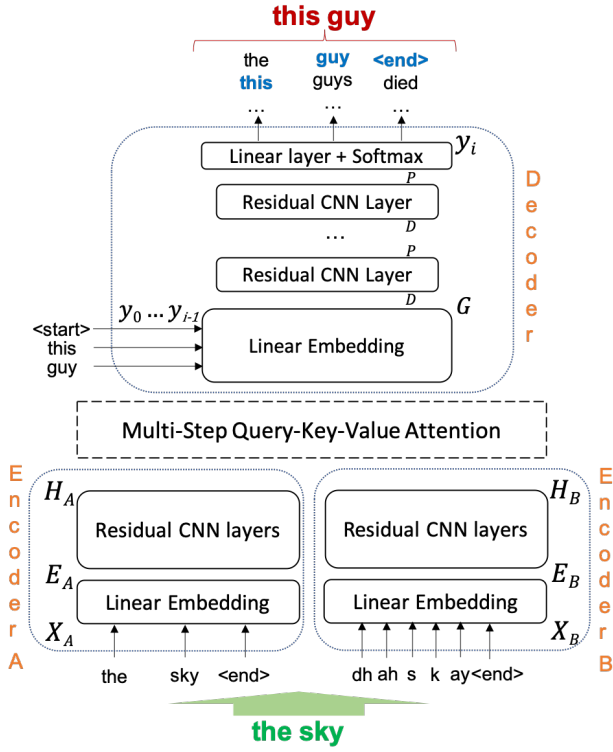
this guy

the
this
…

guy
guys
…

<end>
died
…

Linear layer + Softmax $y_i$

$P$

Residual CNN Layer

$D$

…

$P$

Residual CNN Layer

$D$

$y_0 \ldots y_{i-1}$ $G$

<start>
this
guy

Linear Embedding

Decoder

Multi-Step Query-Key-Value Attention

Encoder A

$H_A$

Residual CNN layers

$E_A$

Linear Embedding

$X_A$

the sky <end>

Encoder B

$H_B$

Residual CNN layers

$E_B$

Linear Embedding

$X_B$

dh ah s k ay <end>

the sky